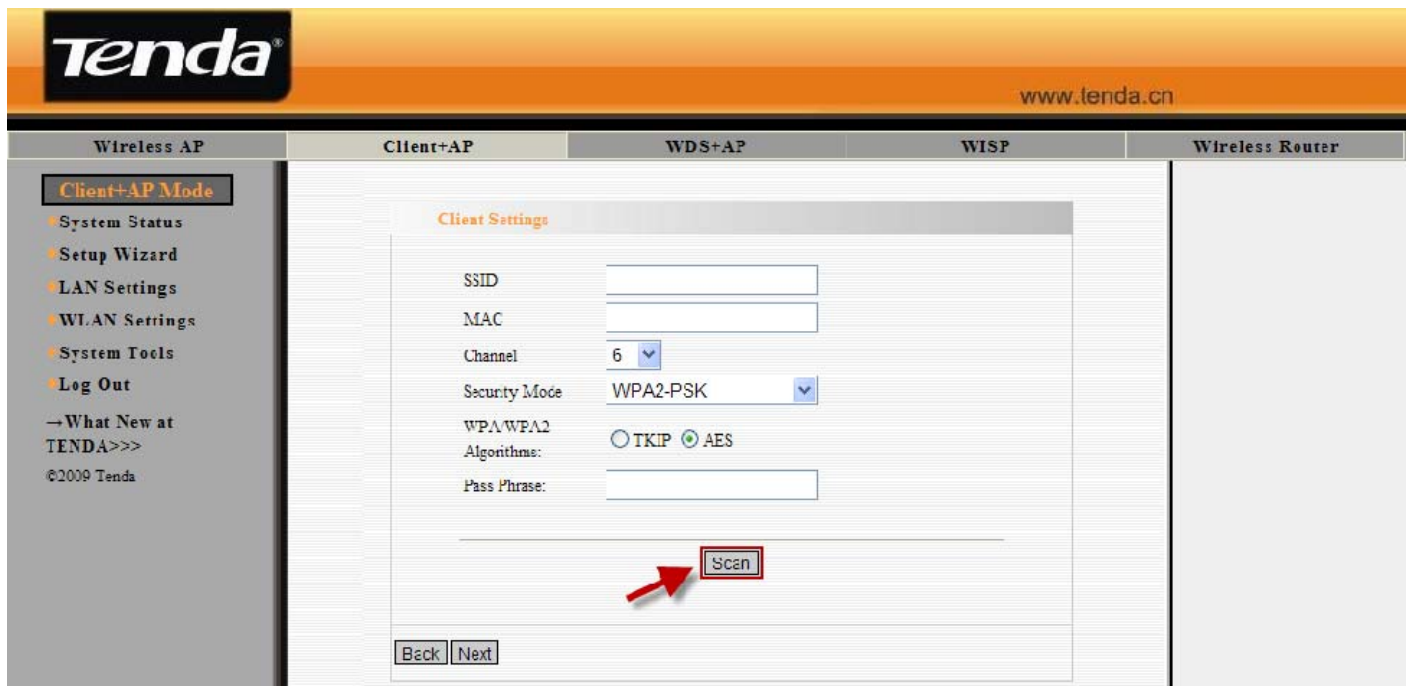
Tenda
www.tenda.cn

Wireless AP | Client+AP | WDS+AP | WISP | Wireless Router

Client+AP Mode
System Status
Setup Wizard
LAN Settings
WLAN Settings
System Tools
Log Out
→What New at TENDA>>>
©2009 Tenda

Client Settings

SSID
MAC
Channel 6
Security Mode WPA2-PSK
WPA/WPA2 Algorithms: TKIP AES
Pass Phrase:

Scan

Back Next